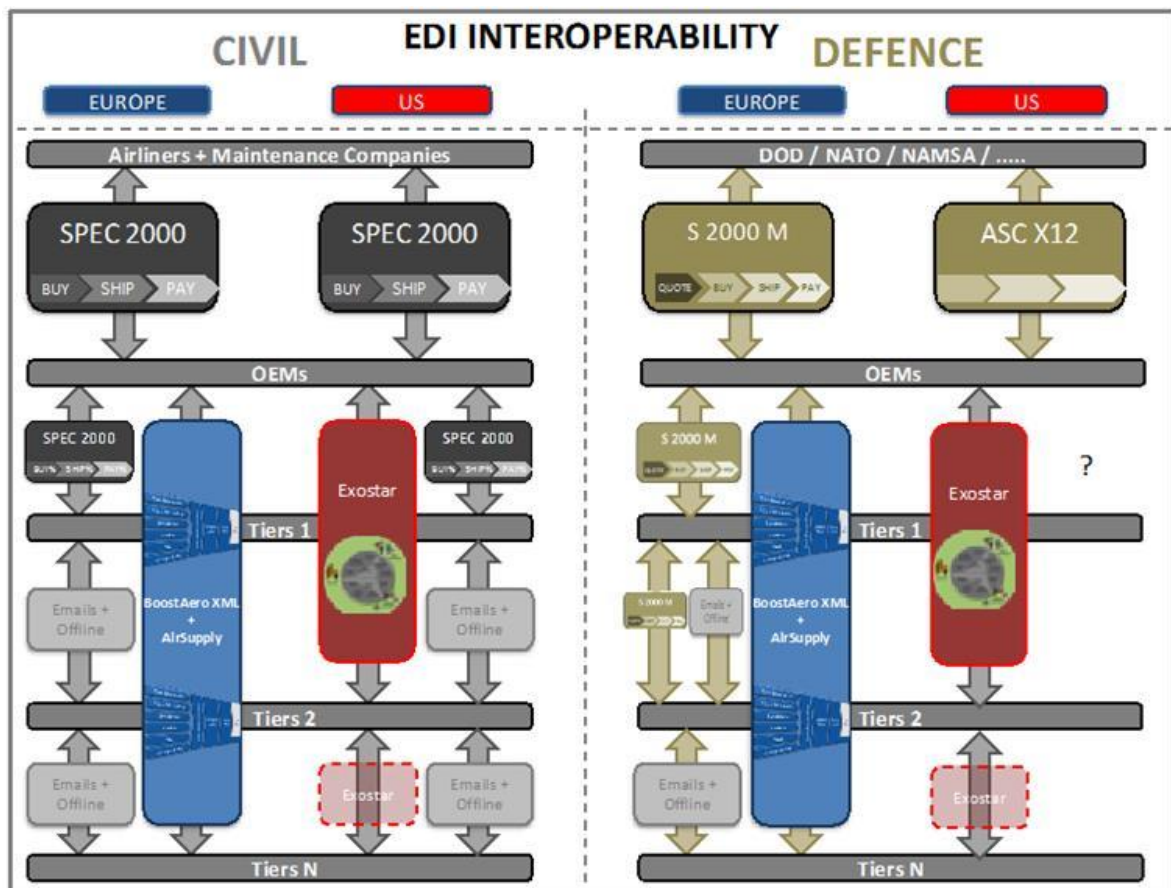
EDI INTEROPERABILITY

CIVIL

EUROPE

US

Airliners + Maintenance Companies

SPEC 2000

BUY SHIP PAY

SPEC 2000

BUY SHIP PAY

OEMs

SPEC 2000

BUY SHIP PAY

BoostAero XML + AirSupply

Exostar

SPEC 2000

BUY SHIP PAY

Tiers 1

Emails + Offline

Emails + Offline

Tiers 2

Emails + Offline

Exostar

Emails + Offline

Tiers N

DEFENCE

EUROPE

US

DOD / NATO / NAMSA / .....

S 2000 M

QUOTE BUY SHIP PAY

ASC X12

OEMs

S 2000 M

QUOTE BUY SHIP PAY

BoostAero XML + AirSupply

Exostar

?

Tiers 1

S 2000 M

Emails + Offline

Tiers 2

Emails + Offline

Exostar

Tiers N